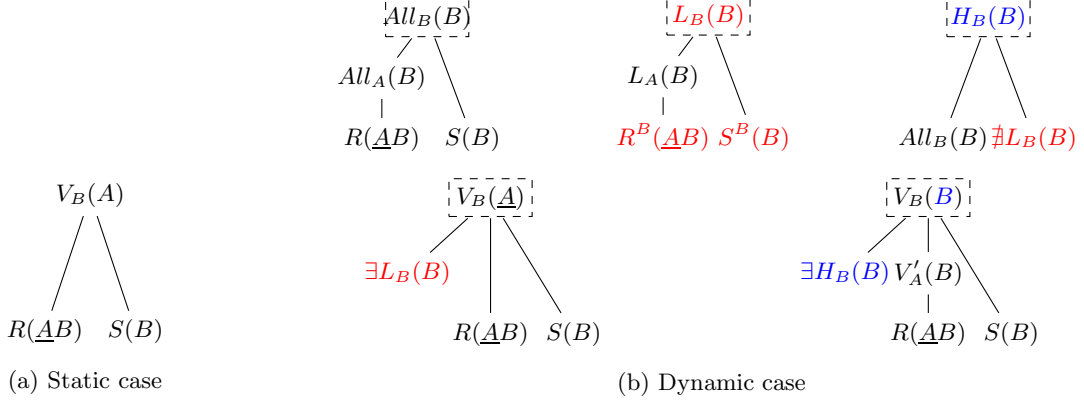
$All_B(B)$

$All_A(B)$

$R(\underline{A}B)$ $S(B)$

$L_B(B)$

$L_A(B)$

$R^B(\underline{A}B)$ $S^B(B)$

$H_B(B)$

$All_B(B)$ $\nexists L_B(B)$

$V_B(A)$

$R(\underline{A}B)$ $S(B)$

$V_B(\underline{A})$

$\exists L_B(B)$

$R(\underline{A}B)$ $S(B)$

$V_B(B)$

$\exists H_B(B)$ $V'_A(B)$

$R(\underline{A}B)$ $S(B)$

(a) Static case

(b) Dynamic case